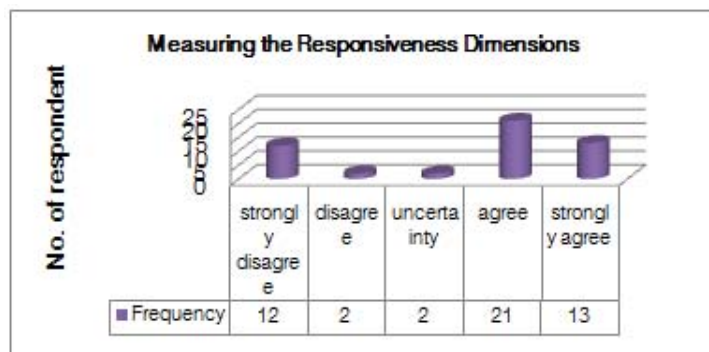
Measuring the Responsiveness Dimensions

No. of respondent

25
20
15
10
5
0

| | strongly disagree | disagree | uncertainty | agree | strongly agree |
|---|---|---|---|---|---|
| Frequency | 12 | 2 | 2 | 21 | 13 |